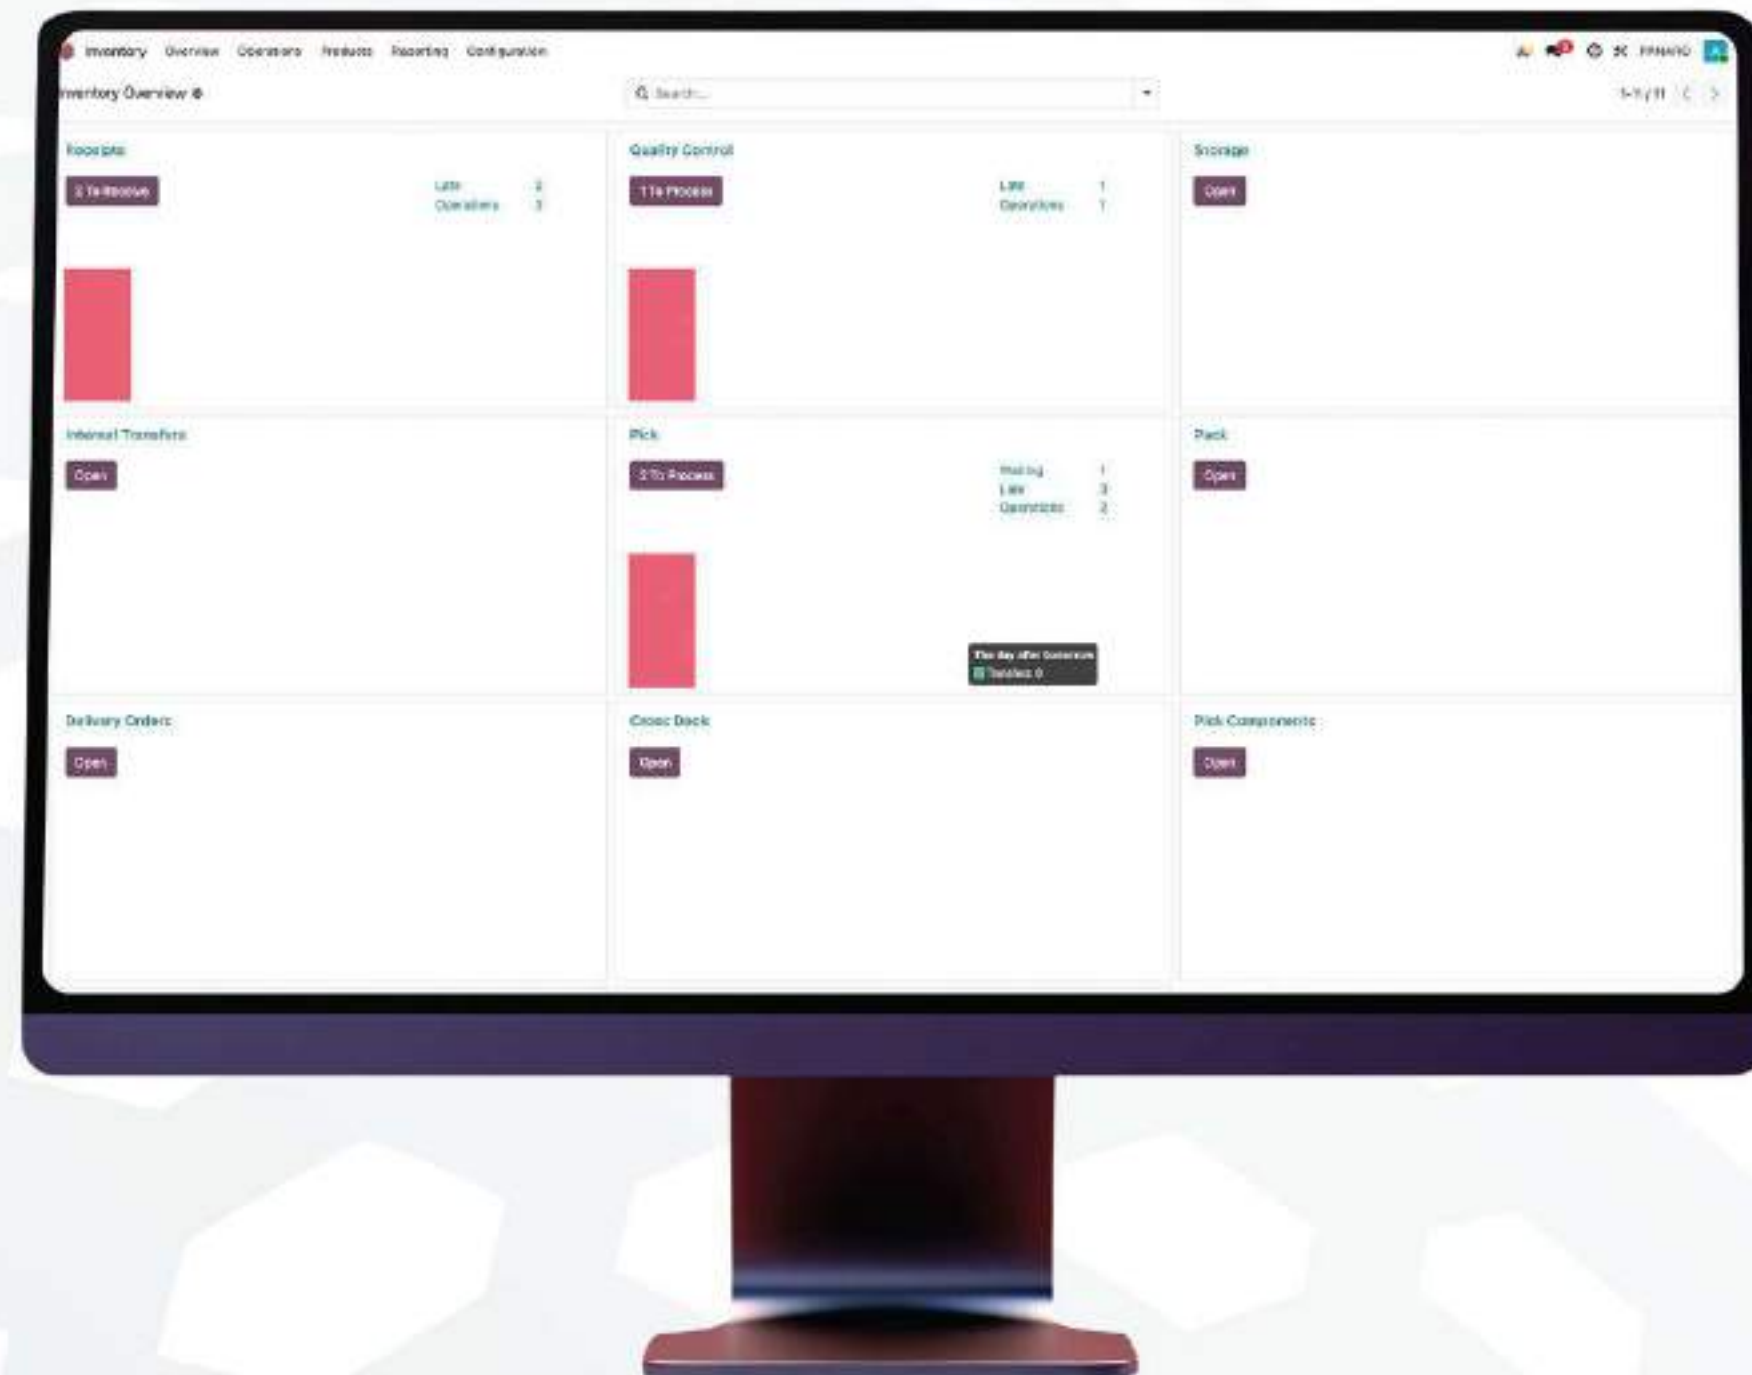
Inventory Overview Operations Products Reporting Configuration

Inventory Overview

Search...

1-9 / 9

Receipts

2 To Receive

Late 2
Operations 3

Quality Control

1 To Process

Late 1
Operations 1

Storage

Open

Internal Transfers

Open

Pick

2 To Process

Waiting 1
Late 3
Operations 2

The day after tomorrow
Transfers 0

Pack

Open

Delivery Orders

Open

Cross Dock

Open

Pick Components

Open